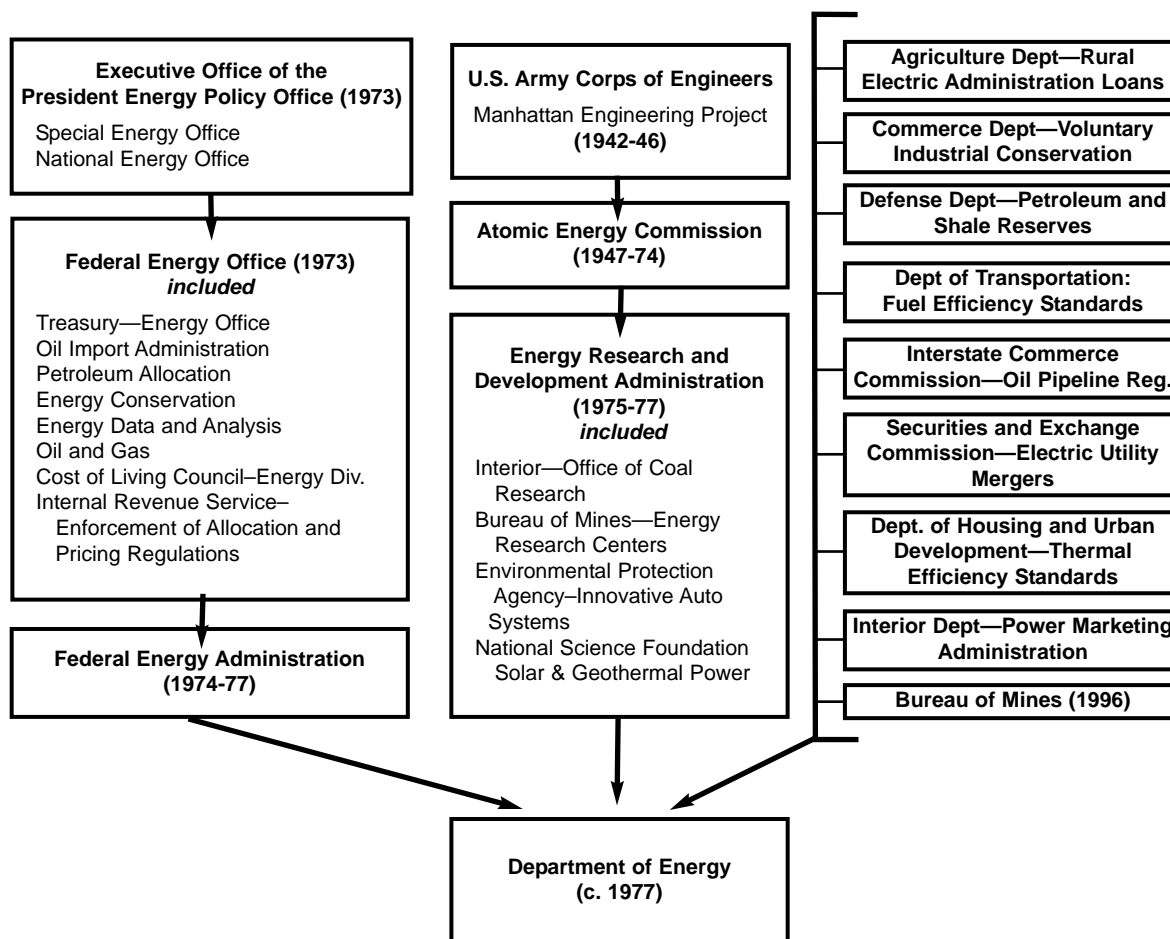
Executive Office of the President Energy Policy Office (1973)

Special Energy Office
National Energy Office

Federal Energy Office (1973)
*included*

Treasury—Energy Office
Oil Import Administration
Petroleum Allocation
Energy Conservation
Energy Data and Analysis
Oil and Gas
Cost of Living Council–Energy Div.
Internal Revenue Service–Enforcement of Allocation and Pricing Regulations

Federal Energy Administration (1974-77)

U.S. Army Corps of Engineers

Manhattan Engineering Project
(1942-46)

Atomic Energy Commission (1947-74)

Energy Research and Development Administration (1975-77)
*included*

Interior—Office of Coal Research
Bureau of Mines—Energy Research Centers
Environmental Protection Agency–Innovative Auto Systems
National Science Foundation Solar & Geothermal Power

Agriculture Dept—Rural Electric Administration Loans

Commerce Dept—Voluntary Industrial Conservation

Defense Dept—Petroleum and Shale Reserves

Dept of Transportation: Fuel Efficiency Standards

Interstate Commerce Commission—Oil Pipeline Reg.

Securities and Exchange Commission—Electric Utility Mergers

Dept. of Housing and Urban Development—Thermal Efficiency Standards

Interior Dept—Power Marketing Administration

Bureau of Mines (1996)

Department of Energy (c. 1977)